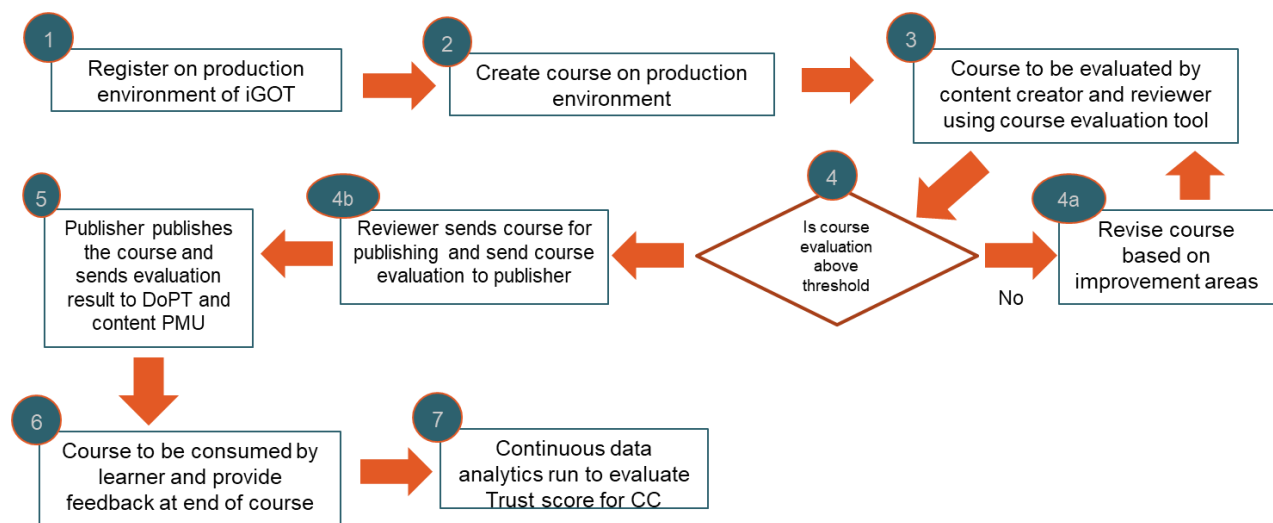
1
Register on production environment of iGOT

2
Create course on production environment

3
Course to be evaluated by content creator and reviewer using course evaluation tool

4
Is course evaluation above threshold

4a
Revise course based on improvement areas

No

4b
Reviewer sends course for publishing and send course evaluation to publisher

5
Publisher publishes the course and sends evaluation result to DoPT and content PMU

6
Course to be consumed by learner and provide feedback at end of course

7
Continuous data analytics run to evaluate Trust score for CC